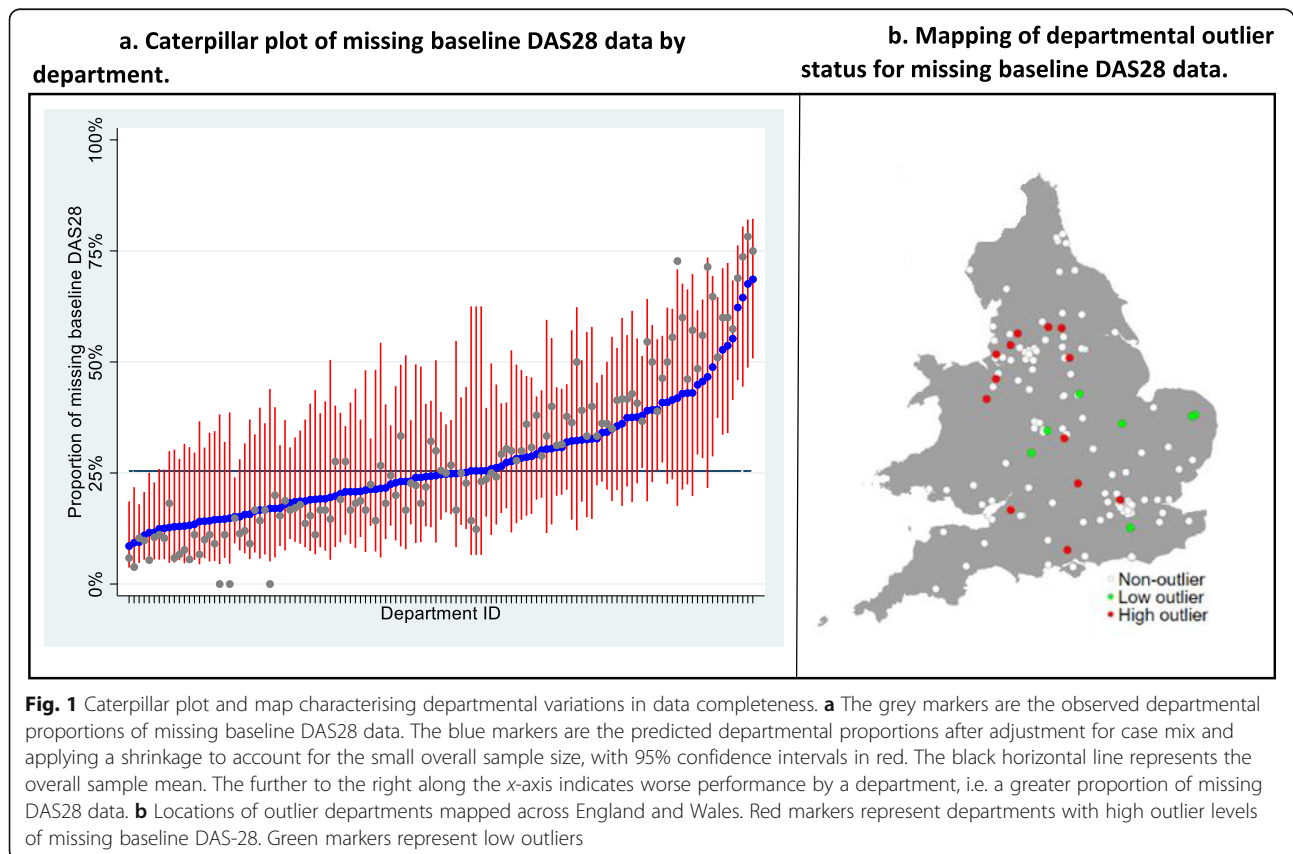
a. Caterpillar plot of missing baseline DAS28 data by department.

b. Mapping of departmental outlier status for missing baseline DAS28 data.

100%
75%
50%
25%
0%
Proportion of missing baseline DAS28
Department ID

Non-outlier
Low outlier
High outlier

**Fig. 1** Caterpillar plot and map characterising departmental variations in data completeness. **a** The grey markers are the observed departmental proportions of missing baseline DAS28 data. The blue markers are the predicted departmental proportions after adjustment for case mix and applying a shrinkage to account for the small overall sample size, with 95% confidence intervals in red. The black horizontal line represents the overall sample mean. The further to the right along the *x*-axis indicates worse performance by a department, i.e. a greater proportion of missing DAS28 data. **b** Locations of outlier departments mapped across England and Wales. Red markers represent departments with high outlier levels of missing baseline DAS-28. Green markers represent low outliers